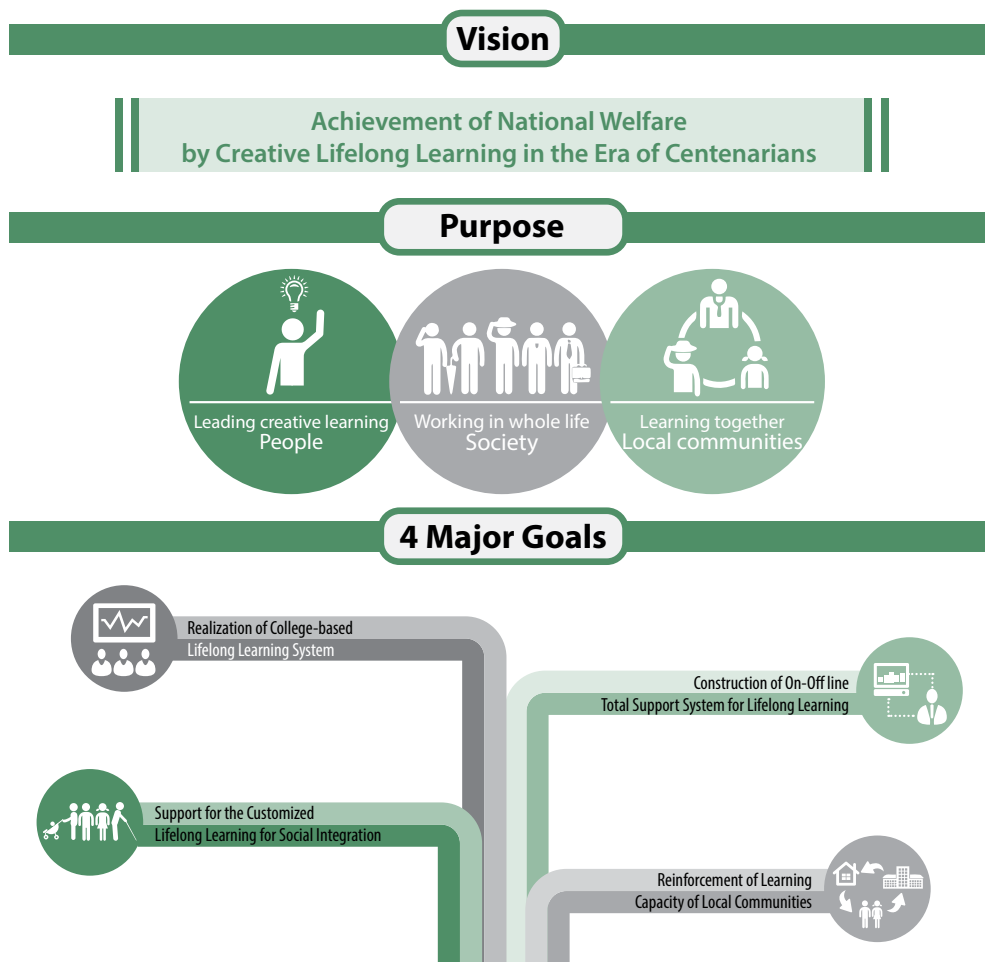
Vision

Achievement of National Welfare by Creative Lifelong Learning in the Era of Centenarians

Purpose

Leading creative learning
People

Working in whole life
Society

Learning together
Local communities

4 Major Goals

Realization of College-based Lifelong Learning System

Construction of On-Off line Total Support System for Lifelong Learning

Support for the Customized Lifelong Learning for Social Integration

Reinforcement of Learning Capacity of Local Communities